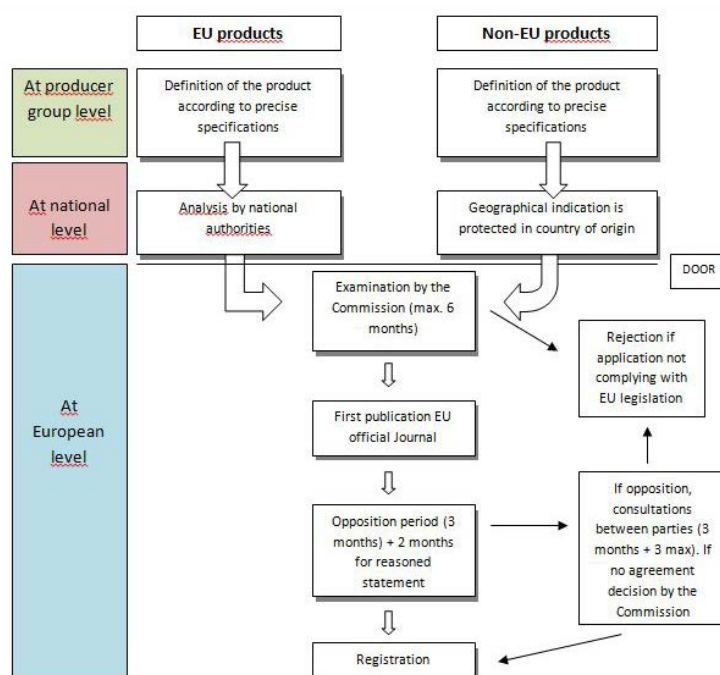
EU products

Non-EU products

At producer group level

Definition of the product according to precise specifications

Definition of the product according to precise specifications

At national level

Analysis by national authorities

Geographical indication is protected in country of origin

At European level

Examination by the Commission (max. 6 months)

DOOR

Rejection if application not complying with EU legislation

First publication EU official Journal

Opposition period (3 months) + 2 months for reasoned statement

If opposition, consultations between parties (3 months + 3 max). If no agreement decision by the Commission

Registration